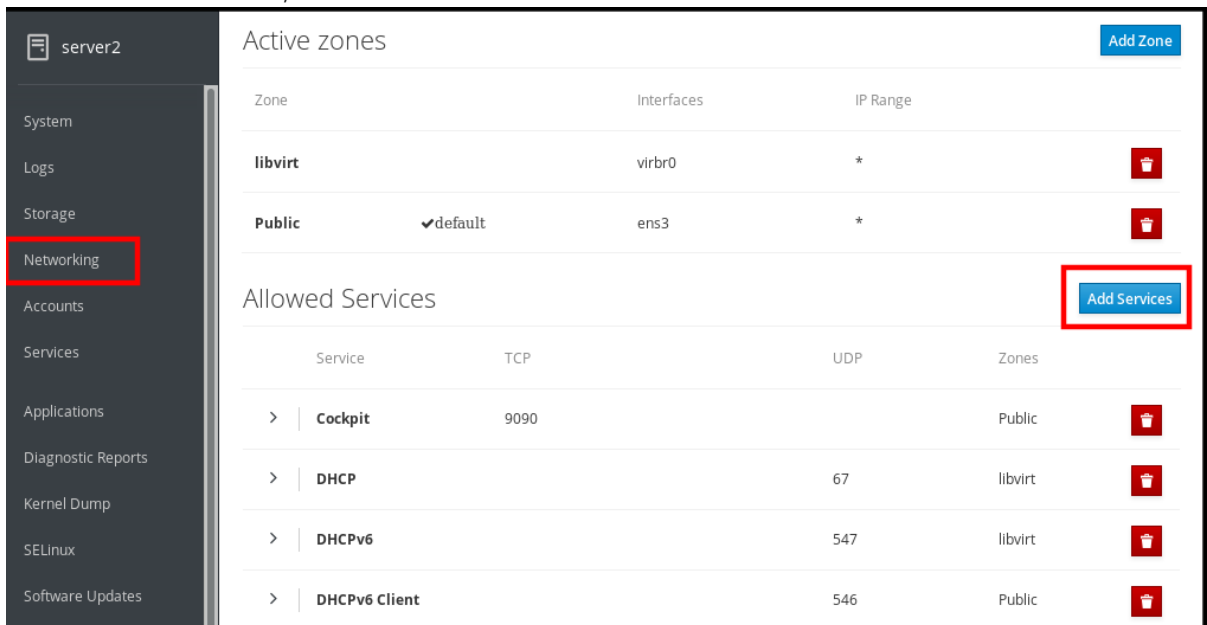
server2

System
Logs
Storage
Networking
Accounts
Services
Applications
Diagnostic Reports
Kernel Dump
SELinux
Software Updates

Active zones

Add Zone

| Zone | | Interfaces | IP Range |
|---|---|---|---|
| libvirt | | virbr0 | * |
| Public | ✔default | ens3 | * |

Allowed Services

Add Services

| Service | TCP | UDP | Zones |
|---|---|---|---|
| › Cockpit | 9090 | | Public |
| › DHCP | | 67 | libvirt |
| › DHCPv6 | | 547 | libvirt |
| › DHCPv6 Client | | 546 | Public |